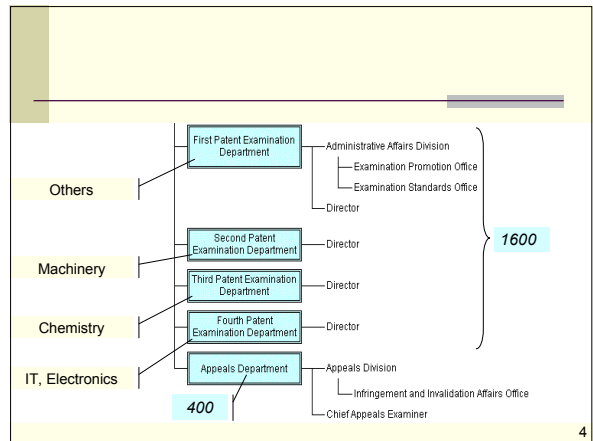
First Patent Examination Department

Administrative Affairs Division

Examination Promotion Office

Examination Standards Office

Director

Others

Second Patent Examination Department

Director

1600

Machinery

Third Patent Examination Department

Director

Chemistry

Fourth Patent Examination Department

Director

IT, Electronics

Appeals Department

Appeals Division

Infringement and Invalidation Affairs Office

400

Chief Appeals Examiner

4